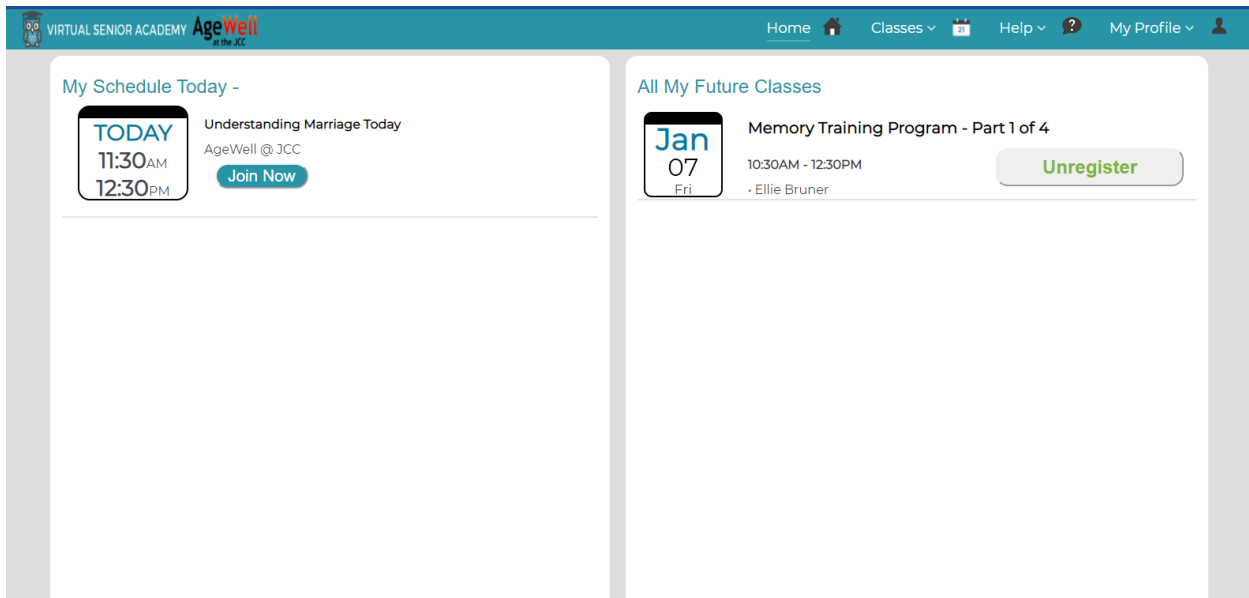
VIRTUAL SENIOR ACADEMY AgeWell at the JCC

Home Classes 21 Help My Profile

My Schedule Today -

TODAY
11:30AM
12:30PM

Understanding Marriage Today
AgeWell @ JCC
Join Now

All My Future Classes

Jan
07
Fri

Memory Training Program - Part 1 of 4
10:30AM - 12:30PM
• Ellie Bruner

Unregister